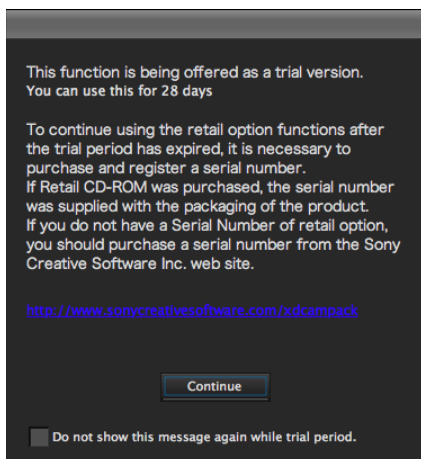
This function is being offered as a trial version.
You can use this for 28 days

To continue using the retail option functions after the trial period has expired, it is necessary to purchase and register a serial number.
If Retail CD-ROM was purchased, the serial number was supplied with the packaging of the product.
If you do not have a Serial Number of retail option, you should purchase a serial number from the Sony Creative Software Inc. web site.

http://www.sonycreativesoftware.com/xdcampack

Continue

Do not show this message again while trial period.